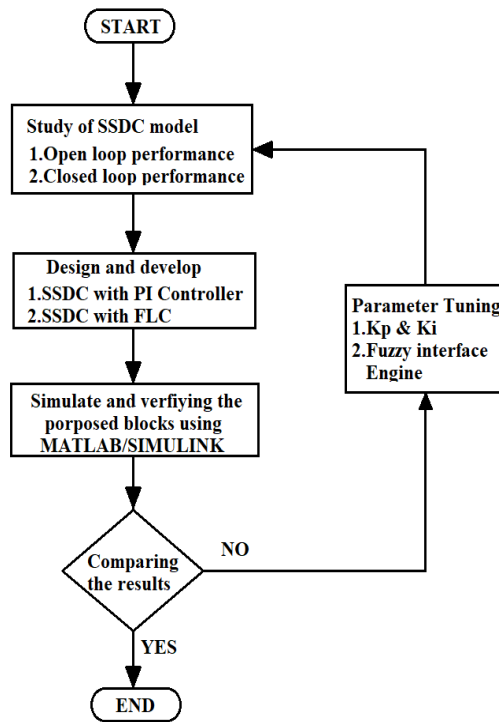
START

Study of SSDC model
1.Open loop performance
2.Closed loop performance

Design and develop
1.SSDC with PI Controller
2.SSDC with FLC

Simulate and verfiying the porposed blocks using MATLAB/SIMULINK

Comparing the results

NO

YES

END

Parameter Tuning
1.Kp & Ki
2.Fuzzy interface Engine